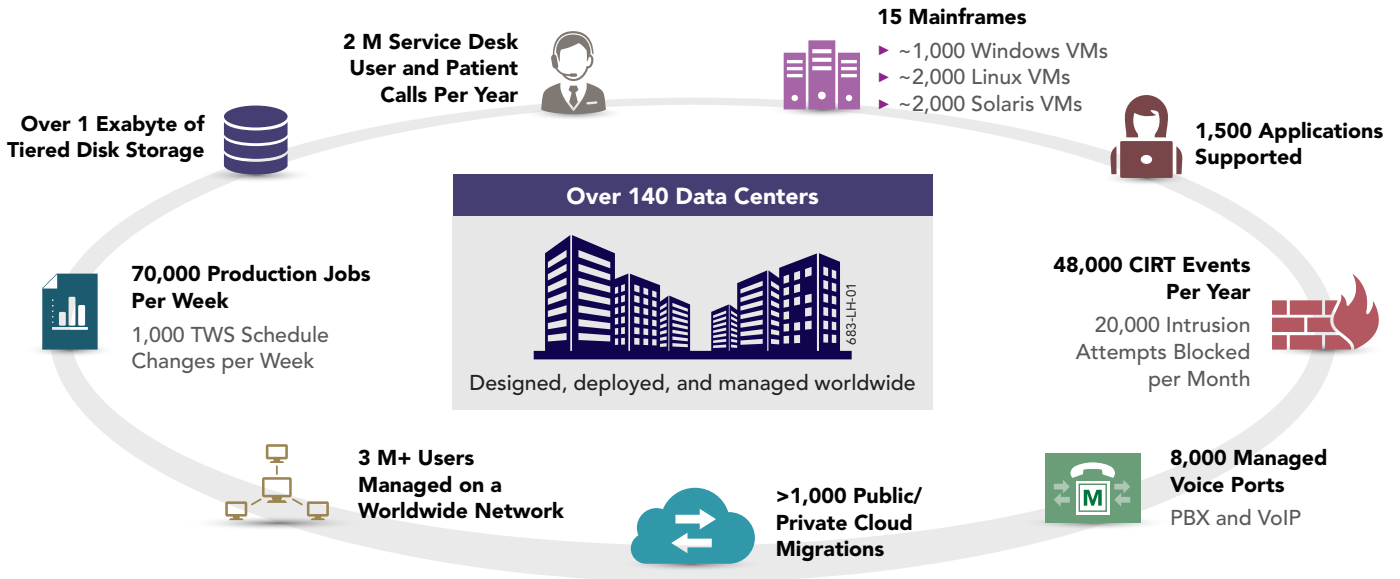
2 M Service Desk User and Patient Calls Per Year

15 Mainframes
▸ ~1,000 Windows VMs
▸ ~2,000 Linux VMs
▸ ~2,000 Solaris VMs

Over 1 Exabyte of Tiered Disk Storage

1,500 Applications Supported

Over 140 Data Centers

683-LH-01

Designed, deployed, and managed worldwide

70,000 Production Jobs Per Week

1,000 TWS Schedule Changes per Week

48,000 CIRT Events Per Year

20,000 Intrusion Attempts Blocked per Month

3 M+ Users Managed on a Worldwide Network

>1,000 Public/ Private Cloud Migrations

M

8,000 Managed Voice Ports

PBX and VoIP